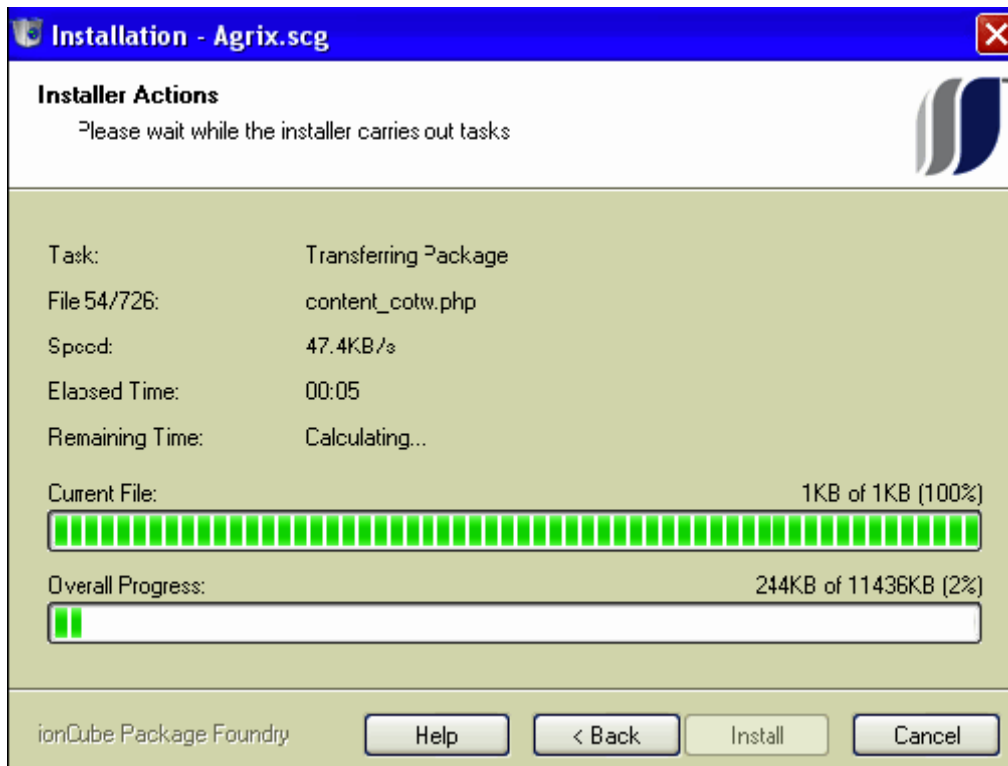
Installation - Agrix.scg

Installer Actions
Please wait while the installer carries out tasks

Task: Transferring Package
File 54/726: content_cotw.php
Speed: 47.4KB/s
Elapsed Time: 00:05
Remaining Time: Calculating...

Current File: 1KB of 1KB (100%)

Overall Progress: 244KB of 11436KB (2%)

ionCube Package Foundry

Help
< Back
Install
Cancel